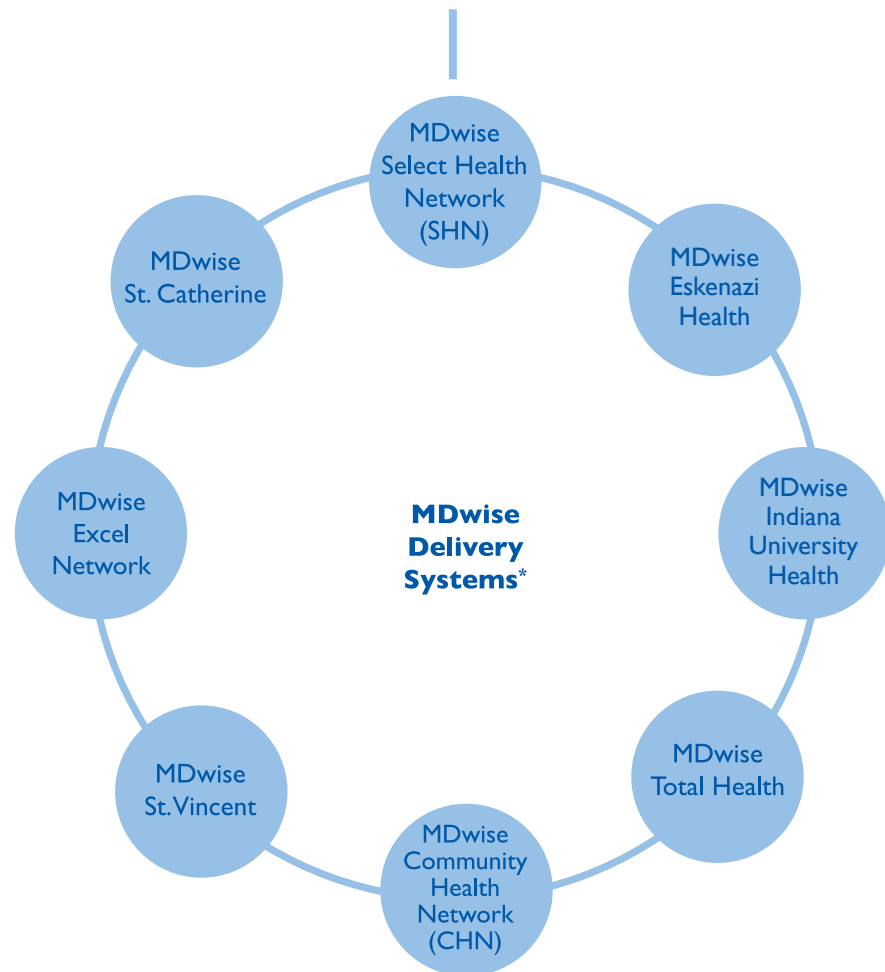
MDwise Select Health Network (SHN)

MDwise Eskenazi Health

MDwise Indiana University Health

MDwise Total Health

MDwise Community Health Network (CHN)

MDwise St. Vincent

MDwise Excel Network

MDwise St. Catherine

MDwise Delivery Systems*